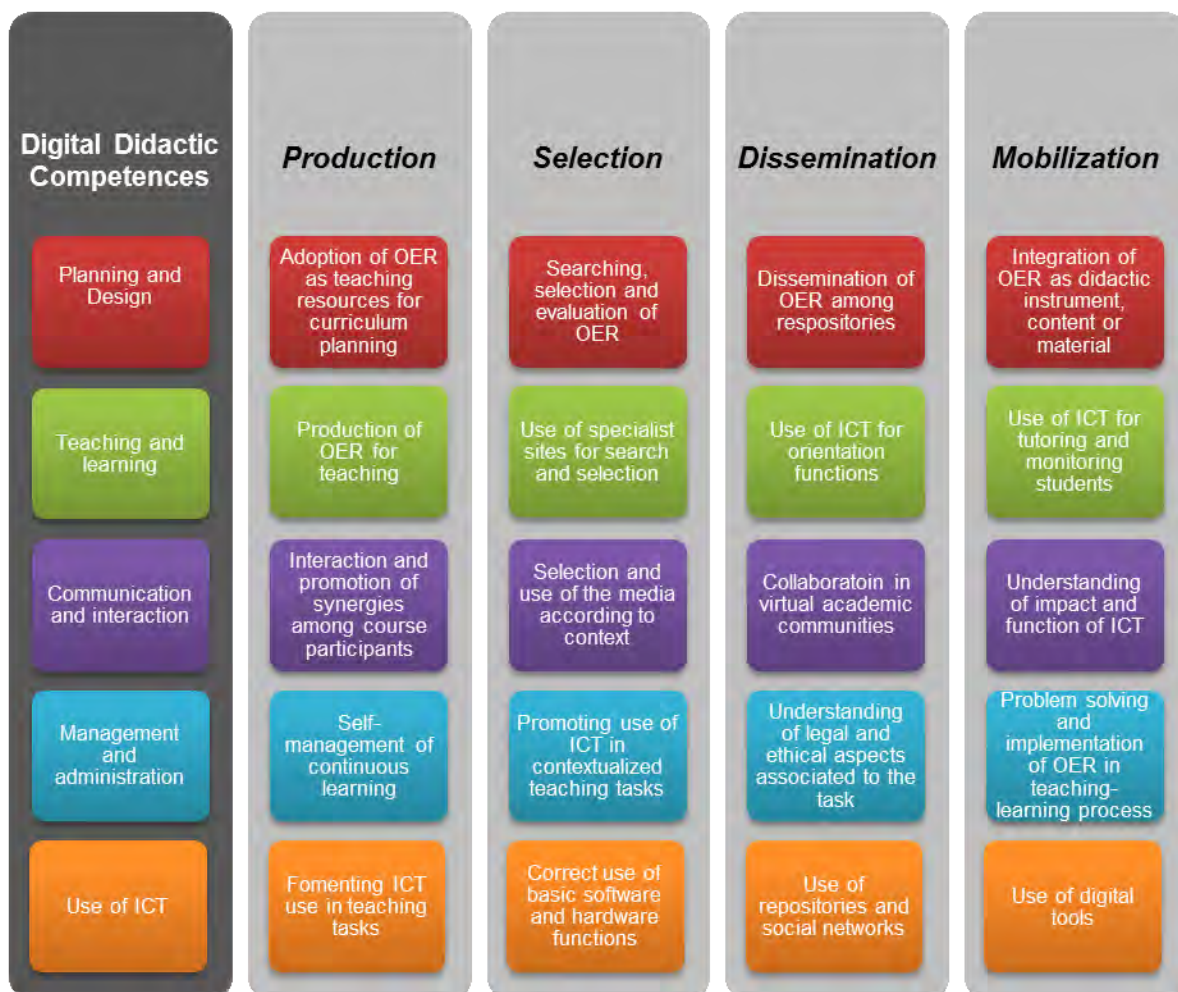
| Digital Didactic Competences | Production | Selection | Dissemination | Mobilization |
|---|---|---|---|---|
| Planning and Design | Adoption of OER as teaching resources for curriculum planning | Searching, selection and evaluation of OER | Dissemination of OER among respositories | Integration of OER as didactic instrument, content or material |
| Teaching and learning | Production of OER for teaching | Use of specialist sites for search and selection | Use of ICT for orientation functions | Use of ICT for tutoring and monitoring students |
| Communication and interaction | Interaction and promotion of synergies among course participants | Selection and use of the media according to context | Collaboratoin in virtual academic communities | Understanding of impact and function of ICT |
| Management and administration | Self-management of continuous learning | Promoting use of ICT in contextualized teaching tasks | Understanding of legal and ethical aspects associated to the task | Problem solving and implementation of OER in teaching-learning process |
| Use of ICT | Fomenting ICT use in teaching tasks | Correct use of basic software and hardware functions | Use of repositories and social networks | Use of digital tools |